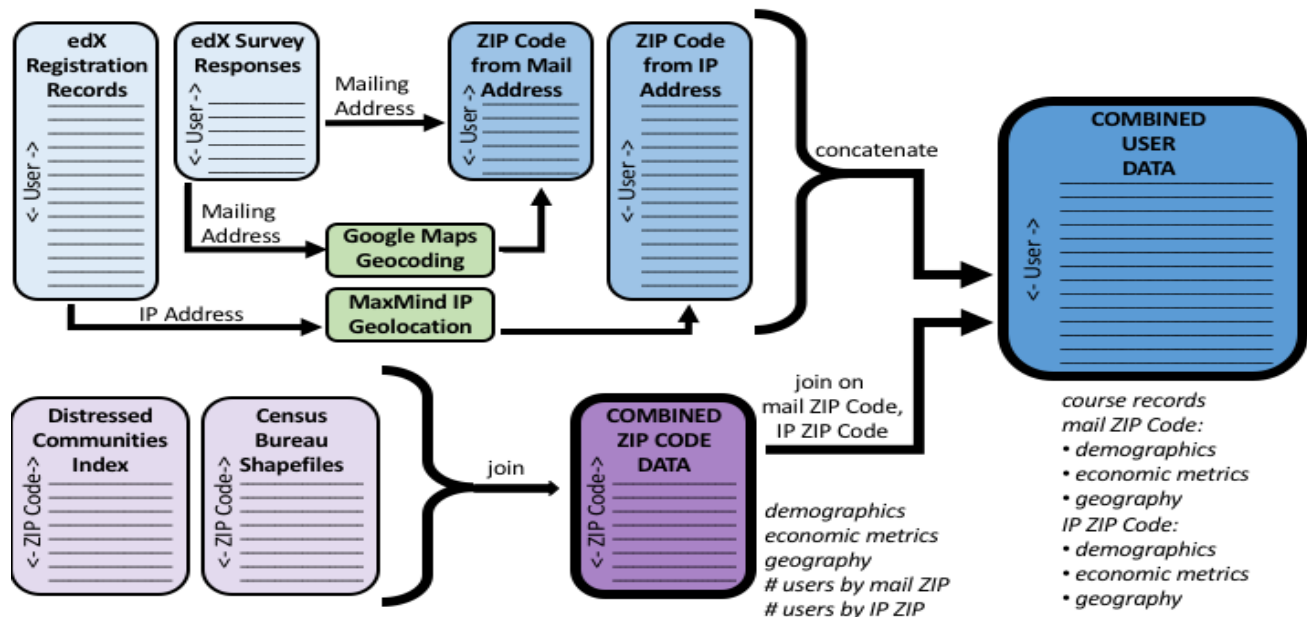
edX Registration Records

<- User ->

edX Survey Responses

<- User ->

Mailing Address

ZIP Code from Mail Address

<- User ->

ZIP Code from IP Address

<- User ->

concatenate

COMBINED USER DATA

<- User ->

Mailing Address

Google Maps Geocoding

IP Address

MaxMind IP Geolocation

Distressed Communities Index

<- ZIP Code->

Census Bureau Shapefiles

<- ZIP Code->

join

COMBINED ZIP CODE DATA

<- ZIP Code->

join on mail ZIP Code, IP ZIP Code

demographics
economic metrics
geography
# users by mail ZIP
# users by IP ZIP

course records
mail ZIP Code:
• demographics
• economic metrics
• geography
IP ZIP Code:
• demographics
• economic metrics
• geography